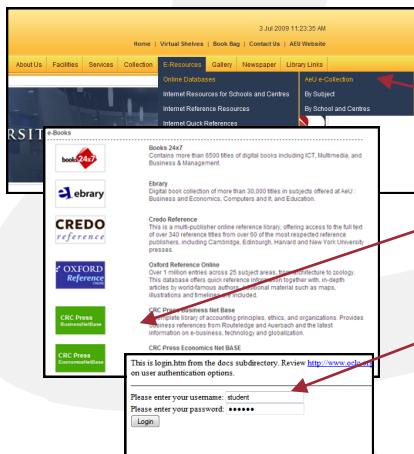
3 Jul 2009 11:23:35 AM

Home | Virtual Shelves | Book Bag | Contact Us | AEU Website

About Us | Facilities | Services | Collection | E-Resources | Gallery | Newspaper | Library Links

Online Databases
Internet Resources for Schools and Centres
Internet Reference Resources
Internet Quick References

AeU e-Collection
By Subject
By School and Centres

RSIT

e-Books

books24x7

Books 24x7
Contains more than 6500 titles of digital books including ICT, Multimedia, and Business & Management.

ebrary

Ebrary
Digital book collection of more than 30,000 titles in subjects offered at AeU: Business and Economics, Computers and IT, and Education.

CREDO reference

Credo Reference
This is a multi-publisher online reference library, offering access to the full text of over 340 reference titles from over 60 of the most respected reference publishers, including Cambridge, Edinburgh, Harvard and New York University presses.

OXFORD Reference ONLINE

Oxford Reference Online
Over 1 million entries across 25 subject areas, from architecture to zoology. This database offers quick reference information together with, in-depth articles by world-famous authors, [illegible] material such as maps, illustrations and timelines are included.

CRC Press BusinessNetBase

CRC Press Business Net Base
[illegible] complete library of accounting principles, ethics, and organizations. Provides business references from Routledge and Auerbach and the latest information on e-business, technology and globalization.

CRC Press EconomicsNetBase

CRC Press Economics Net BASE

This is login.htm from the docs subdirectory. Review http://www.oclc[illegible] on user authentication options.

Please enter your username: student
Please enter your password: ●●●●●●●

Login